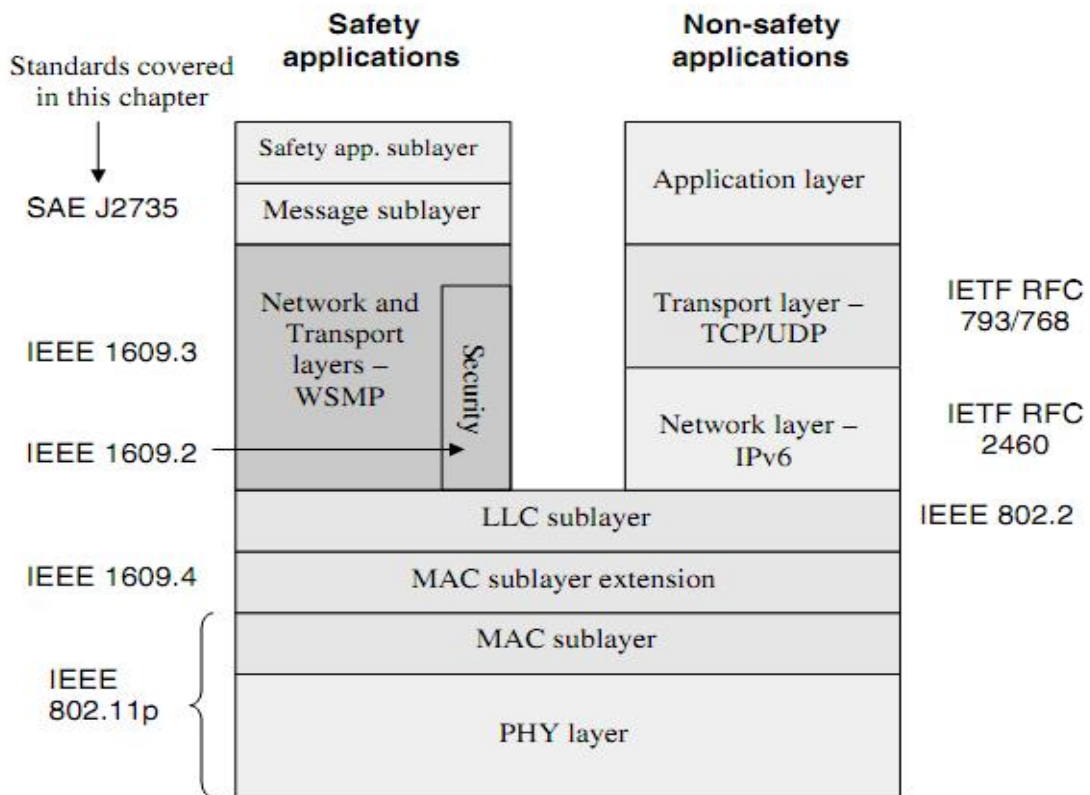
Safety applications

Non-safety applications

Standards covered in this chapter

Safety app. sublayer

Message sublayer

Application layer

SAE J2735

Network and Transport layers – WSMP

Security

Transport layer – TCP/UDP

IETF RFC 793/768

IEEE 1609.3

Network layer – IPv6

IETF RFC 2460

IEEE 1609.2

LLC sublayer

IEEE 802.2

IEEE 1609.4

MAC sublayer extension

MAC sublayer

IEEE 802.11p

PHY layer